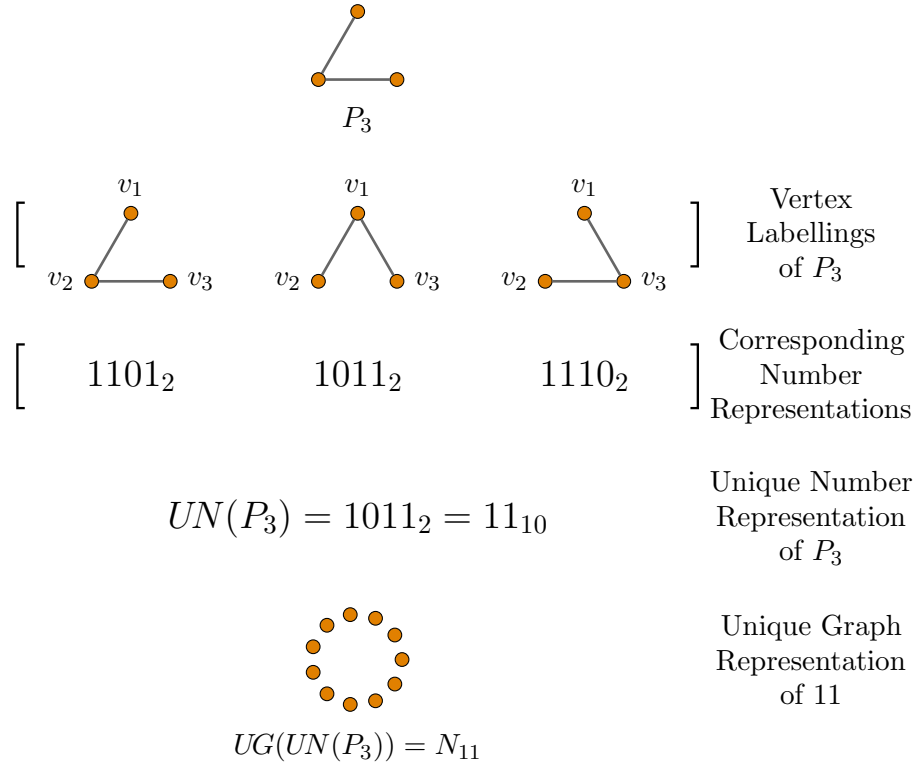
$P_3$

$v_1$ $v_2$ $v_3$ $v_1$ $v_2$ $v_3$ $v_1$ $v_2$ $v_3$

Vertex Labellings of $P_3$

$1101_2$ $1011_2$ $1110_2$

Corresponding Number Representations

$UN(P_3) = 1011_2 = 11_{10}$

Unique Number Representation of $P_3$

Unique Graph Representation of 11

$UG(UN(P_3)) = N_{11}$